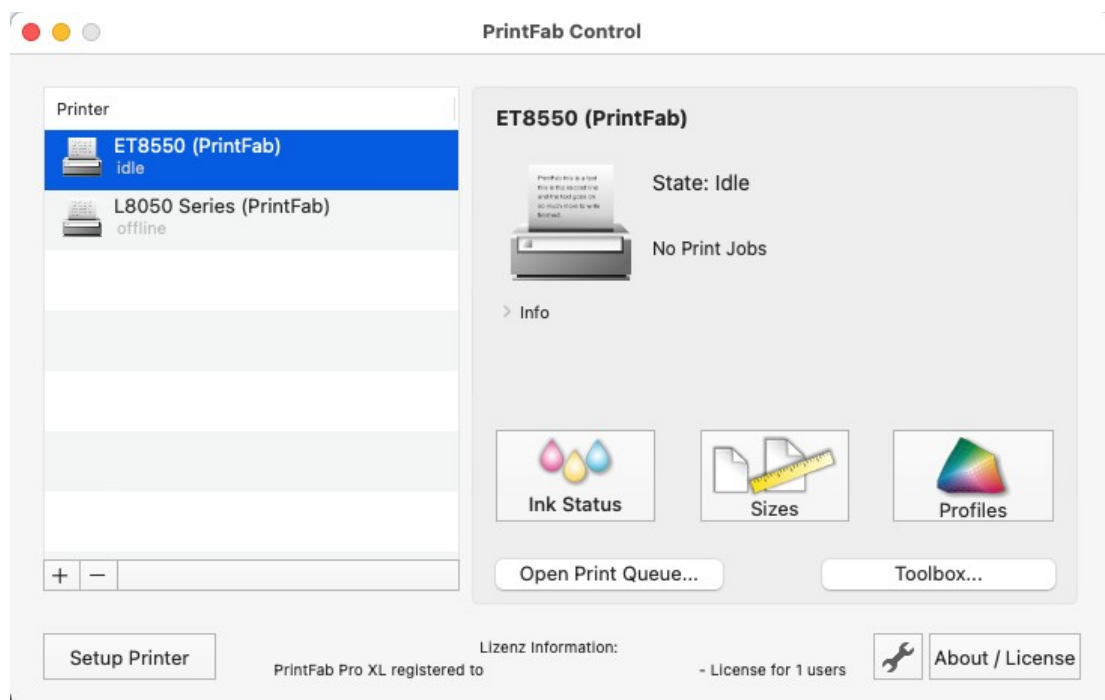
PrintFab Control

Printer

ET8550 (PrintFab)
idle

L8050 Series (PrintFab)
offline

+ −

ET8550 (PrintFab)

State: Idle

No Print Jobs

> Info

Ink Status

Sizes

Profiles

Open Print Queue...

Toolbox...

Setup Printer

Lizenz Information:
PrintFab Pro XL registered to

- License for 1 users

About / License